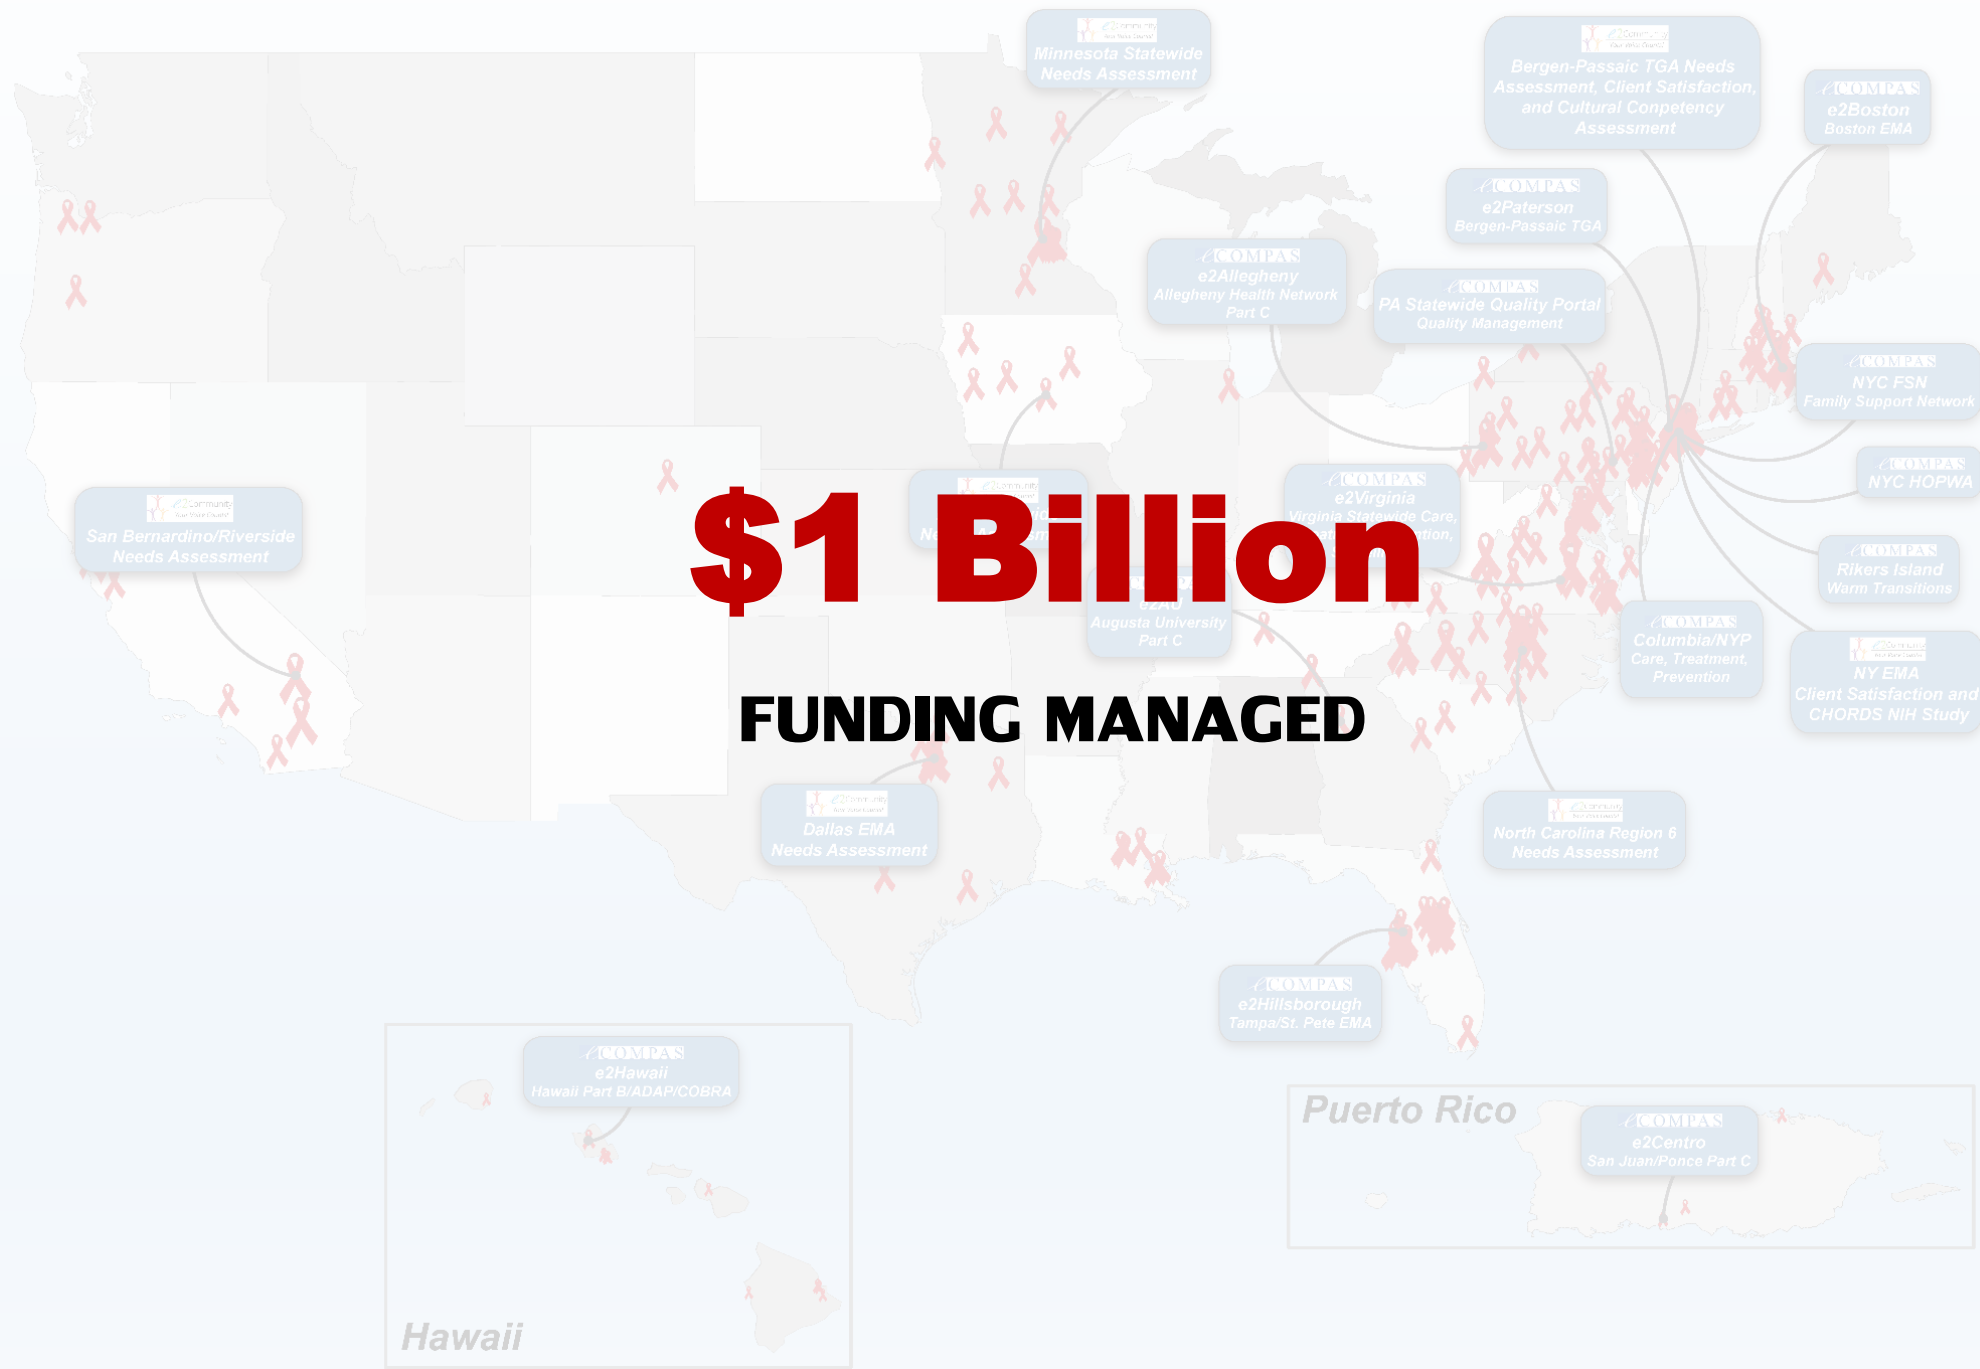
$1 Billion

FUNDING MANAGED

Minnesota Statewide Needs Assessment

Bergen-Passaic TGA Needs Assessment, Client Satisfaction, and Cultural Competency Assessment

eCOMPAS e2Boston Boston EMA

eCOMPAS e2Paterson Bergen-Passaic TGA

eCOMPAS e2Allegheny Allegheny Health Network Part C

eCOMPAS PA Statewide Quality Portal Quality Management

eCOMPAS NYC FSN Family Support Network

eCOMPAS NYC HOPWA

eCOMPAS e2Virginia Virginia Statewide Care, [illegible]

San Bernardino/Riverside Needs Assessment

eCOMPAS Rikers Island Warm Transitions

e2AU Augusta University Part C

eCOMPAS Columbia/NYP Care, Treatment, Prevention

NY EMA Client Satisfaction and CHORDS NIH Study

Dallas EMA Needs Assessment

North Carolina Region 6 Needs Assessment

eCOMPAS e2Hillsborough Tampa/St. Pete EMA

eCOMPAS e2Hawaii Hawaii Part B/ADAP/COBRA

Puerto Rico

eCOMPAS e2Centro San Juan/Ponce Part C

Hawaii